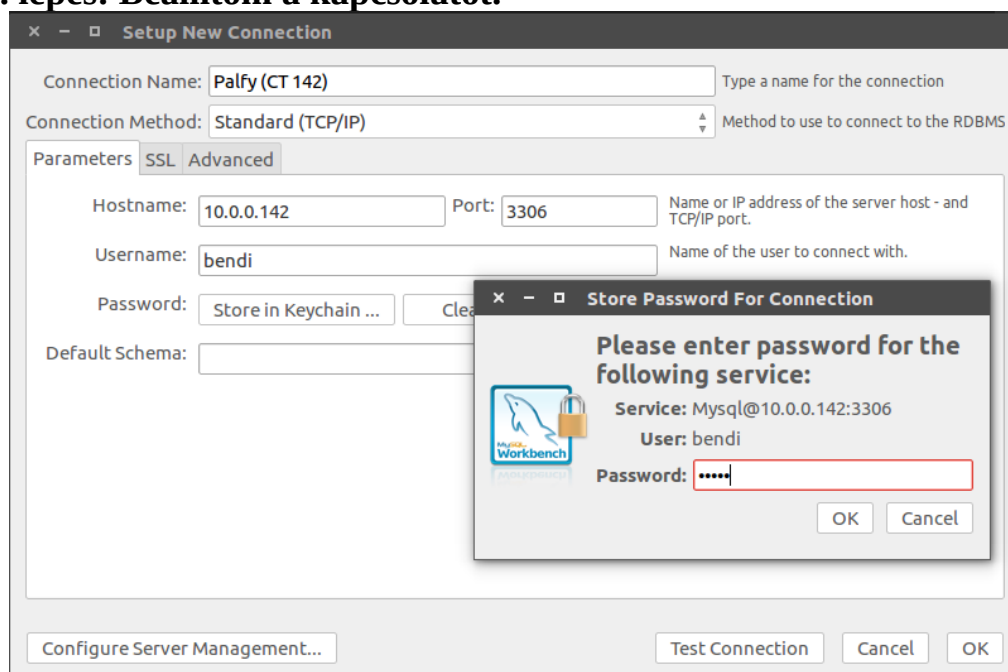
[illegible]lépés: Beállítom a kapcsolatot.

× − ▫ Setup New Connection

Connection Name: Palfy (CT 142)
Type a name for the connection

Connection Method: Standard (TCP/IP)
Method to use to connect to the RDBMS

Parameters | SSL | Advanced

Hostname: 10.0.0.142 Port: 3306
Name or IP address of the server host - and TCP/IP port.

Username: bendi
Name of the user to connect with.

Password: Store in Keychain ... Clea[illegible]

Default Schema:

× − ▫ Store Password For Connection

Please enter password for the following service:

MySQL Workbench

Service: Mysql@10.0.0.142:3306
User: bendi
Password: •••••

OK Cancel

Configure Server Management... Test Connection Cancel OK